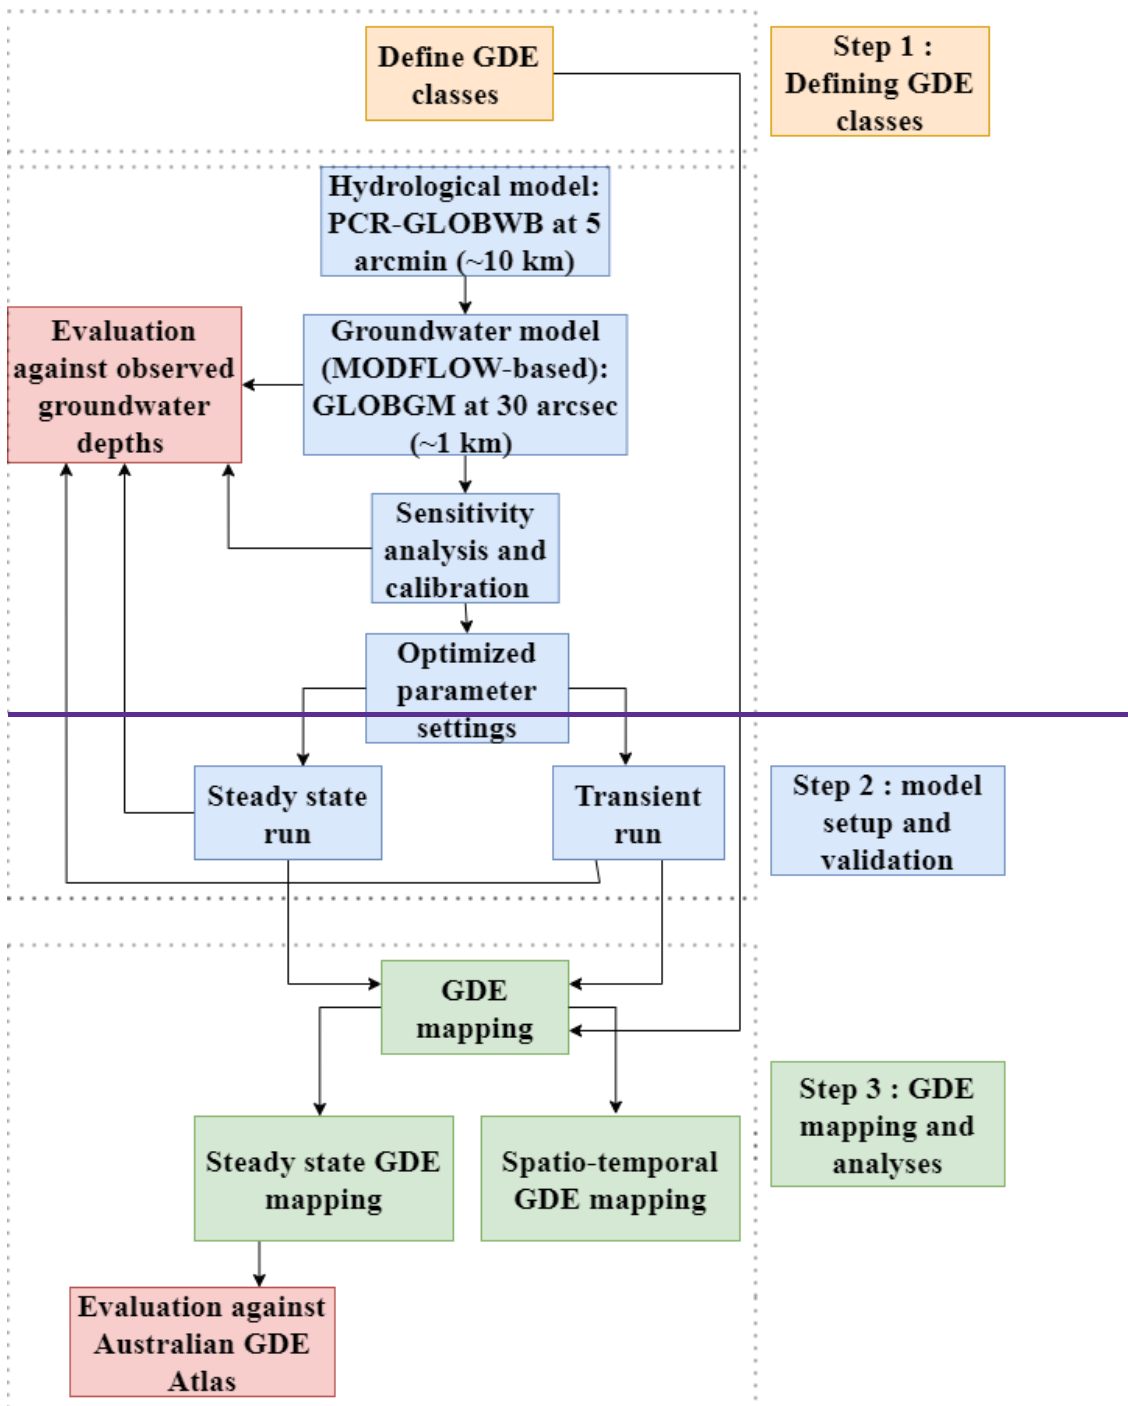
Define GDE classes

Step 1 : Defining GDE classes

Hydrological model: PCR-GLOBWB at 5 arcmin (~10 km)

Evaluation against observed groundwater depths

Groundwater model (MODFLOW-based): GLOBGM at 30 arcsec (~1 km)

Sensitivity analysis and calibration

Optimized parameter settings

Steady state run

Transient run

Step 2 : model setup and validation

GDE mapping

Step 3 : GDE mapping and analyses

Steady state GDE mapping

Spatio-temporal GDE mapping

Evaluation against Australian GDE Atlas